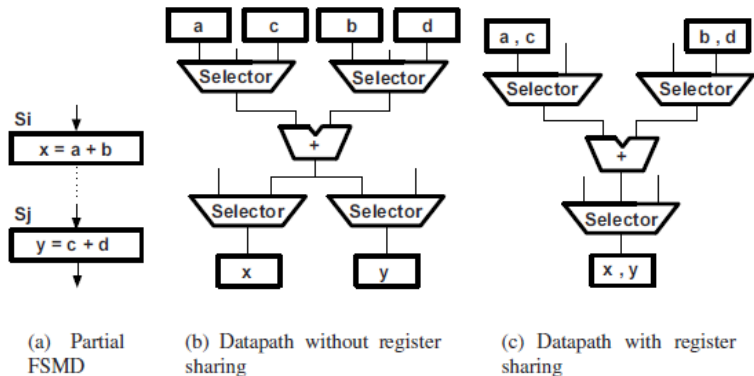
Si

x = a + b

Sj

y = c + d

(a) Partial FSMD

a

c

b

d

Selector

Selector

+

Selector

Selector

x

y

(b) Datapath without register sharing

a , c

b , d

Selector

Selector

+

Selector

x , y

(c) Datapath with register sharing